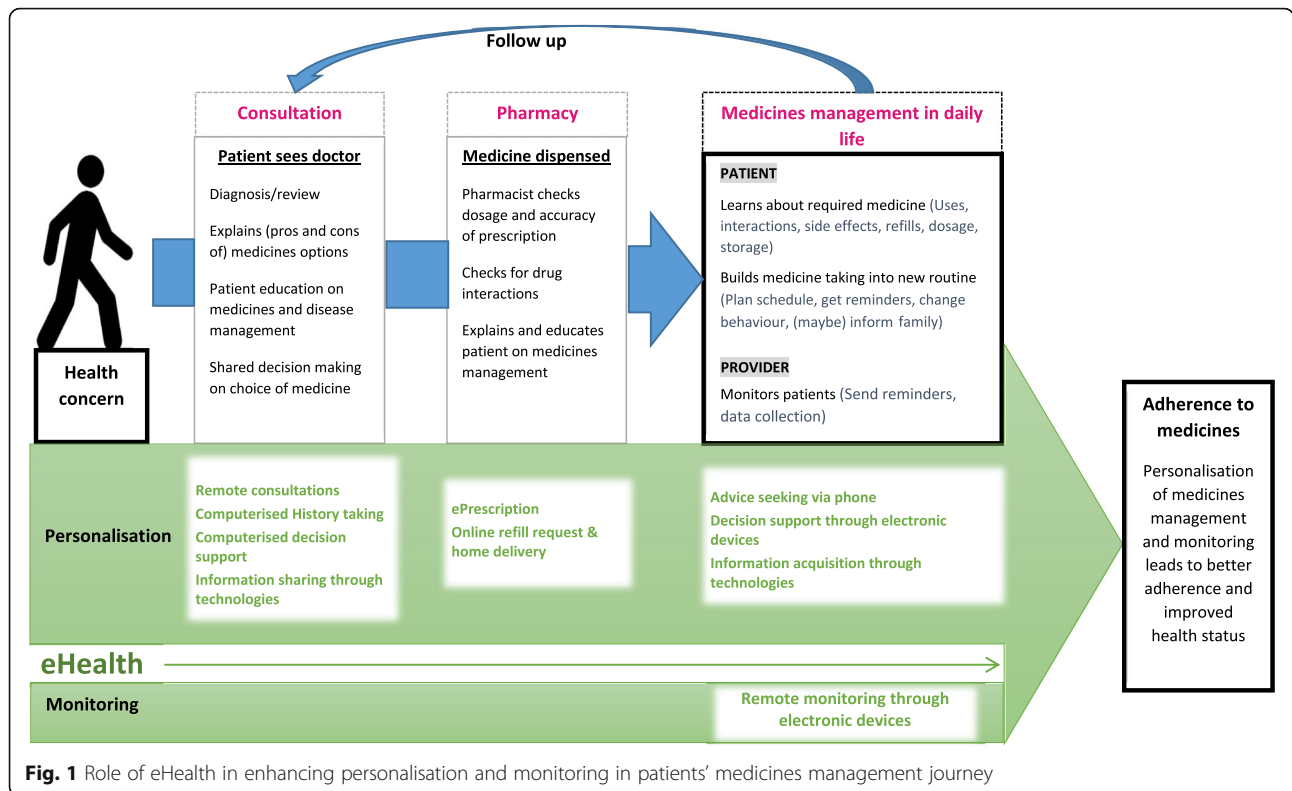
Follow up

Health concern

Consultation

Patient sees doctor

Diagnosis/review

Explains (pros and cons of) medicines options

Patient education on medicines and disease management

Shared decision making on choice of medicine

Pharmacy

Medicine dispensed

Pharmacist checks dosage and accuracy of prescription

Checks for drug interactions

Explains and educates patient on medicines management

Medicines management in daily life

PATIENT

Learns about required medicine (Uses, interactions, side effects, refills, dosage, storage)

Builds medicine taking into new routine (Plan schedule, get reminders, change behaviour, (maybe) inform family)

PROVIDER

Monitors patients (Send reminders, data collection)

Personalisation

Remote consultations
Computerised History taking
Computerised decision support
Information sharing through technologies

ePrescription
Online refill request & home delivery

Advice seeking via phone
Decision support through electronic devices
Information acquisition through technologies

eHealth

Monitoring

Remote monitoring through electronic devices

Adherence to medicines

Personalisation of medicines management and monitoring leads to better adherence and improved health status

Fig. 1 Role of eHealth in enhancing personalisation and monitoring in patients' medicines management journey